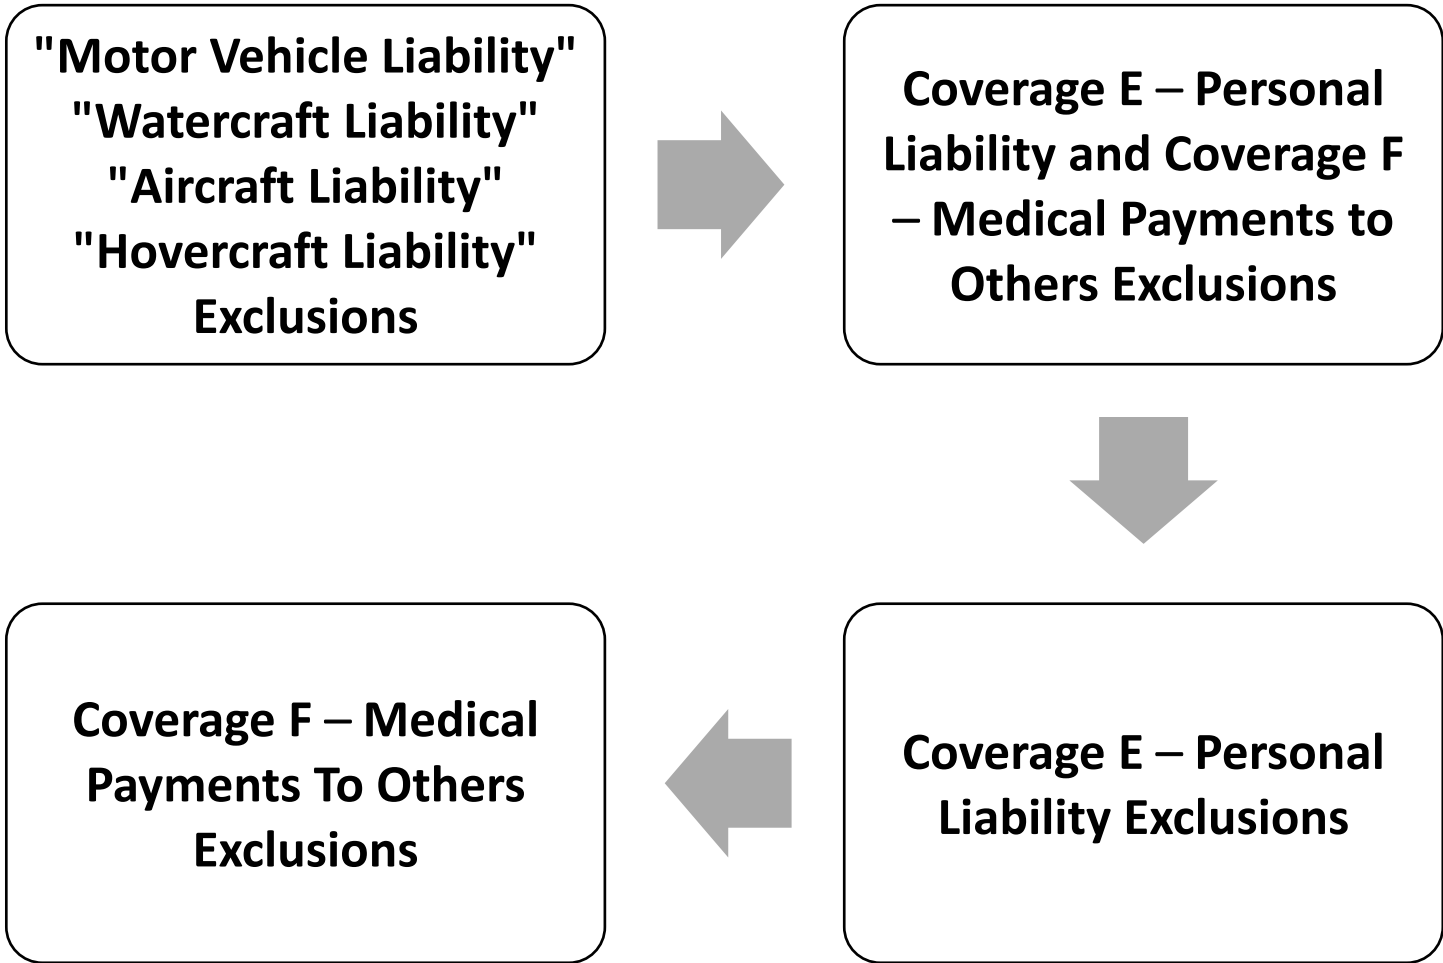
"Motor Vehicle Liability" "Watercraft Liability" "Aircraft Liability" "Hovercraft Liability" Exclusions

Coverage E – Personal Liability and Coverage F – Medical Payments to Others Exclusions

Coverage E – Personal Liability Exclusions

Coverage F – Medical Payments To Others Exclusions